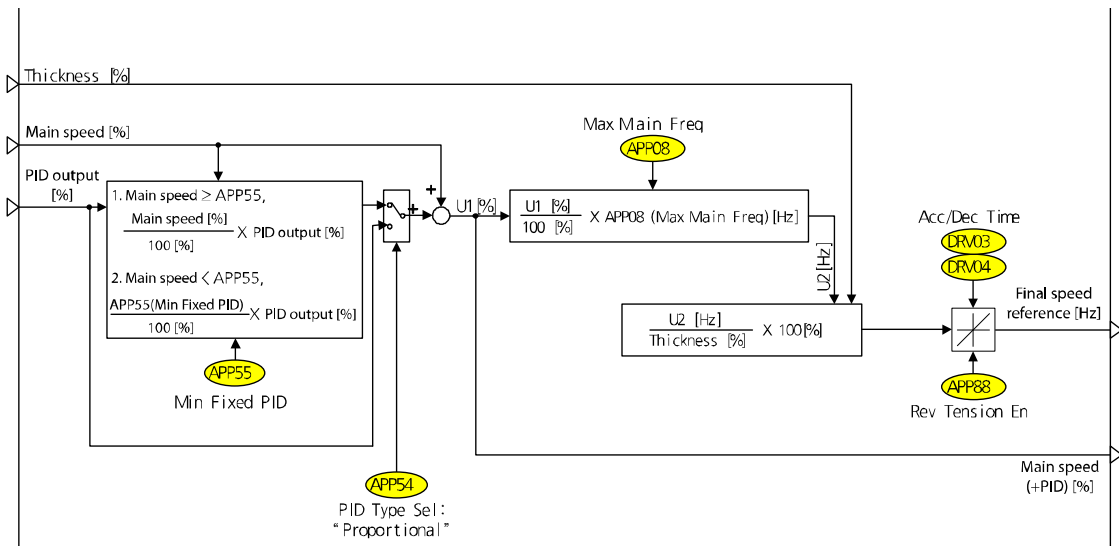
Thickness [%]

Main speed [%]

PID output [%]

1. Main speed ≥ APP55,
$\frac{\text{Main speed [\%]}}{\text{100 [\%]}}$ X PID output [%]

2. Main speed < APP55,
$\frac{\text{APP55(Min Fixed PID)}}{\text{100 [\%]}}$ X PID output [%]

APP55
Min Fixed PID

+
+

U1 [%]

Max Main Freq
APP08

$\frac{\text{U1 [\%]}}{\text{100 [\%]}}$ X APP08 (Max Main Freq) [Hz]

U2 [Hz]

$\frac{\text{U2 [Hz]}}{\text{Thickness [\%]}}$ X 100[%]

Acc/Dec Time
DRV03
DRV04

Final speed reference [Hz]

APP88
Rev Tension En

Main speed (+PID) [%]

APP54
PID Type Sel:
"Proportional"